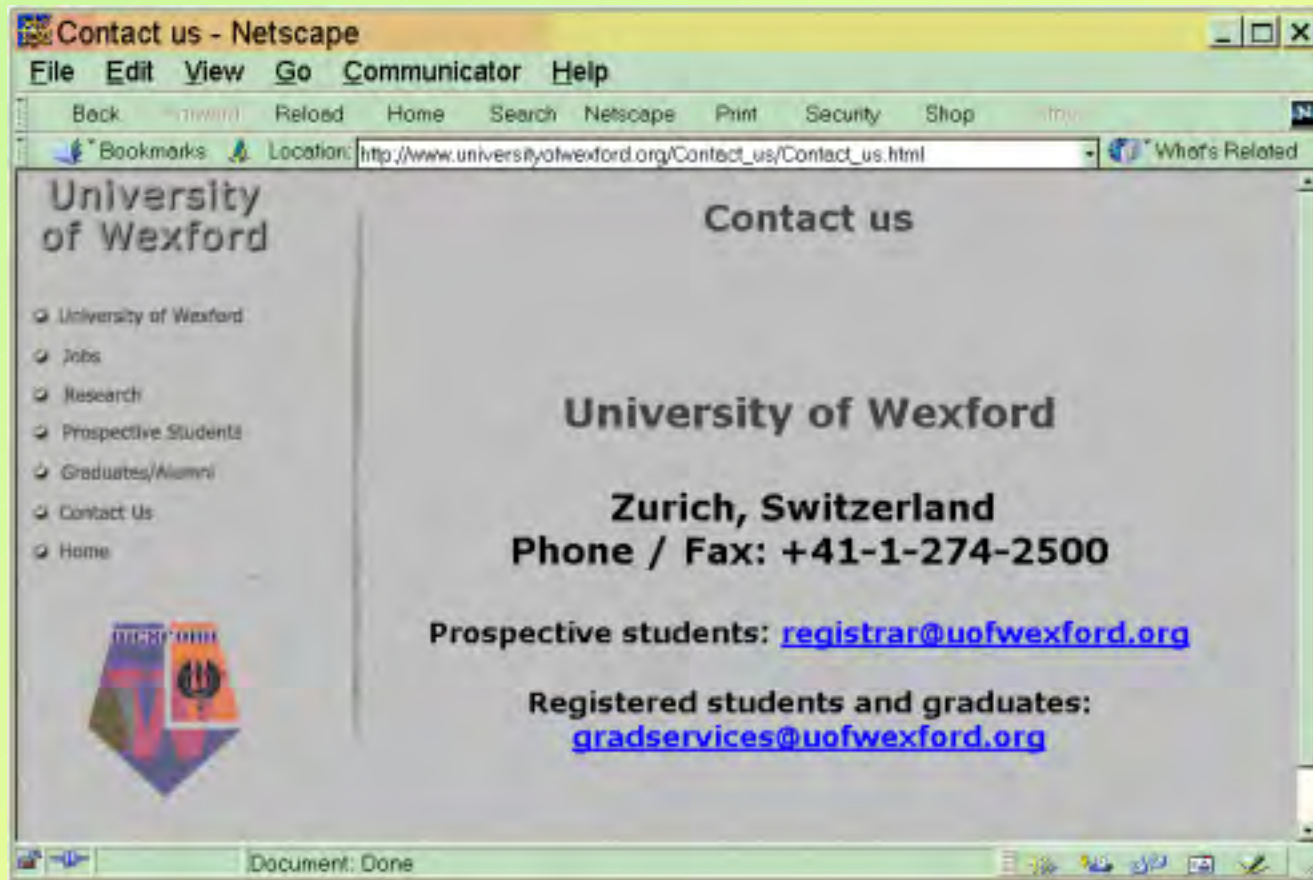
Contact us - Netscape

File Edit View Go Communicator Help

Back Forward Reload Home Search Netscape Print Security Shop Stop

Bookmarks Location: http://www.universityofwexford.org/Contact_us/Contact_us.html What's Related

University of Wexford

University of Wexford
Jobs
Research
Prospective Students
Graduates/Alumni
Contact Us
Home

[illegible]

Contact us

University of Wexford

Zurich, Switzerland
Phone / Fax: +41-1-274-2500

Prospective students: registrar@uofwexford.org

Registered students and graduates:
gradservices@uofwexford.org

Document: Done